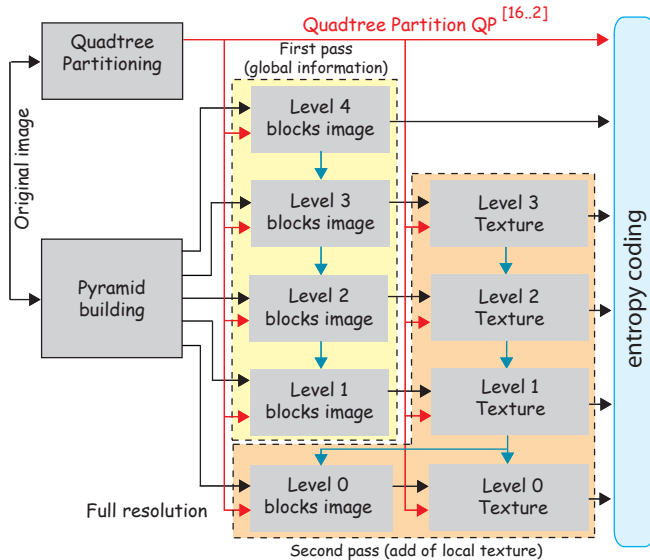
Quadtree Partitioning

Quadtree Partition QP $^{[16..2]}$

First pass (global information)

Original image

Level 4 blocks image

Level 3 blocks image

Level 3 Texture

Pyramid building

Level 2 blocks image

Level 2 Texture

Level 1 blocks image

Level 1 Texture

Full resolution

Level 0 blocks image

Level 0 Texture

entropy coding

Second pass (add of local texture)